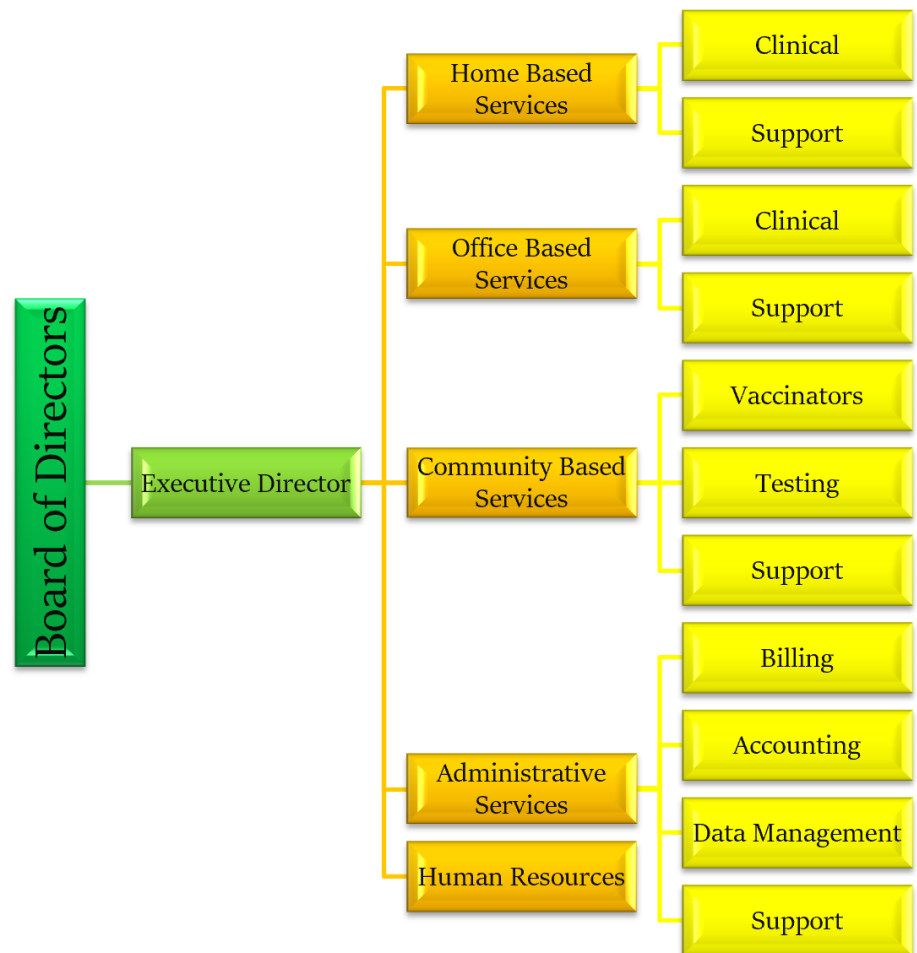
Board of Directors

Executive Director

Home Based Services

Clinical

Support

Office Based Services

Clinical

Support

Community Based Services

Vaccinators

Testing

Support

Administrative Services

Billing

Accounting

Data Management

Support

Human Resources